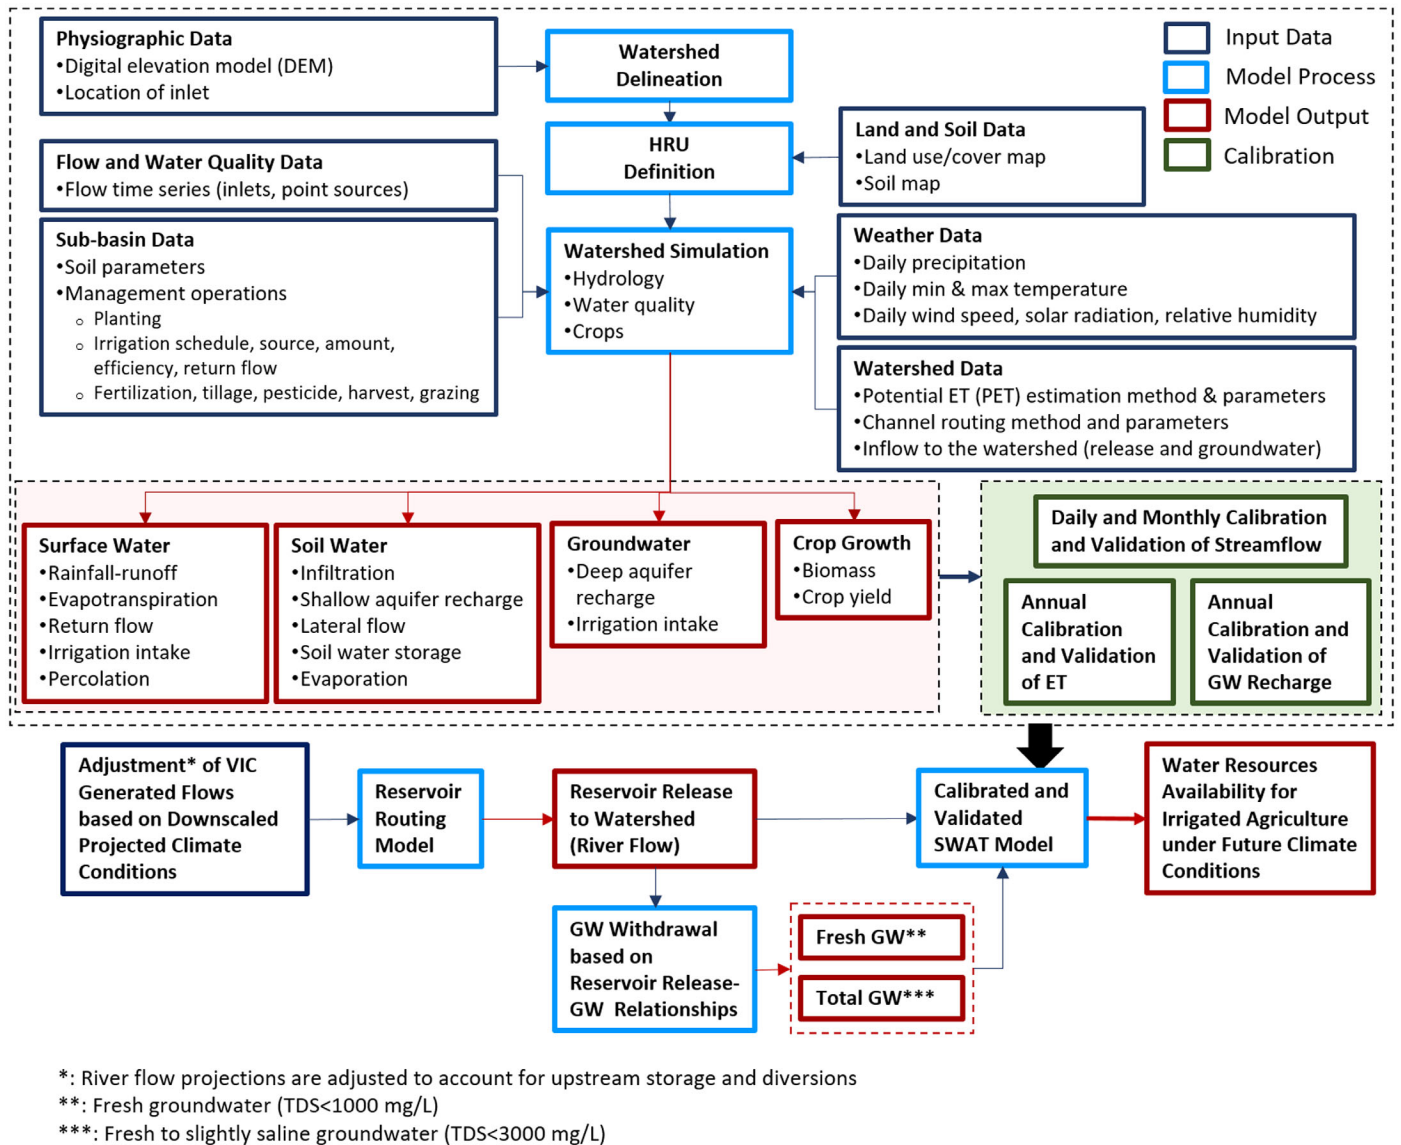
Physiographic Data
•Digital elevation model (DEM)
•Location of inlet

Watershed Delineation

Input Data
Model Process
Model Output
Calibration

HRU Definition

Land and Soil Data
•Land use/cover map
•Soil map

Flow and Water Quality Data
•Flow time series (inlets, point sources)

Sub-basin Data
•Soil parameters
•Management operations
○ Planting
○ Irrigation schedule, source, amount, efficiency, return flow
○ Fertilization, tillage, pesticide, harvest, grazing

Watershed Simulation
•Hydrology
•Water quality
•Crops

Weather Data
•Daily precipitation
•Daily min & max temperature
•Daily wind speed, solar radiation, relative humidity

Watershed Data
•Potential ET (PET) estimation method & parameters
•Channel routing method and parameters
•Inflow to the watershed (release and groundwater)

Surface Water
•Rainfall-runoff
•Evapotranspiration
•Return flow
•Irrigation intake
•Percolation

Soil Water
•Infiltration
•Shallow aquifer recharge
•Lateral flow
•Soil water storage
•Evaporation

Groundwater
•Deep aquifer recharge
•Irrigation intake

Crop Growth
•Biomass
•Crop yield

Daily and Monthly Calibration and Validation of Streamflow

Annual Calibration and Validation of ET

Annual Calibration and Validation of GW Recharge

Adjustment* of VIC Generated Flows based on Downscaled Projected Climate Conditions

Reservoir Routing Model

Reservoir Release to Watershed (River Flow)

Calibrated and Validated SWAT Model

Water Resources Availability for Irrigated Agriculture under Future Climate Conditions

GW Withdrawal based on Reservoir Release-GW Relationships

Fresh GW**

Total GW***

*: River flow projections are adjusted to account for upstream storage and diversions
**: Fresh groundwater (TDS<1000 mg/L)
***: Fresh to slightly saline groundwater (TDS<3000 mg/L)